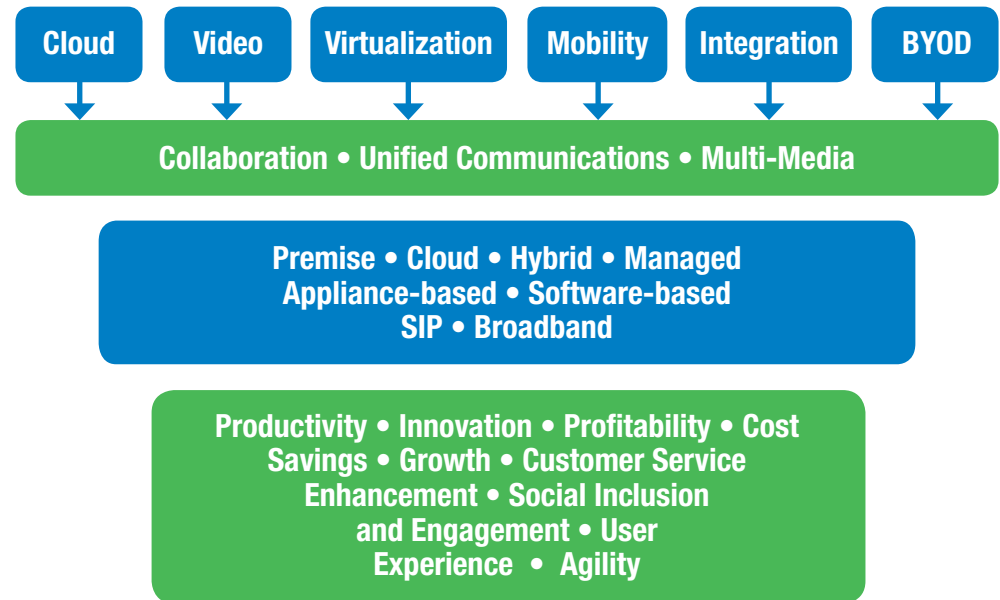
Cloud

Video

Virtualization

Mobility

Integration

BYOD

Collaboration • Unified Communications • Multi-Media

Premise • Cloud • Hybrid • Managed
Appliance-based • Software-based
SIP • Broadband

Productivity • Innovation • Profitability • Cost Savings • Growth • Customer Service Enhancement • Social Inclusion and Engagement • User Experience • Agility